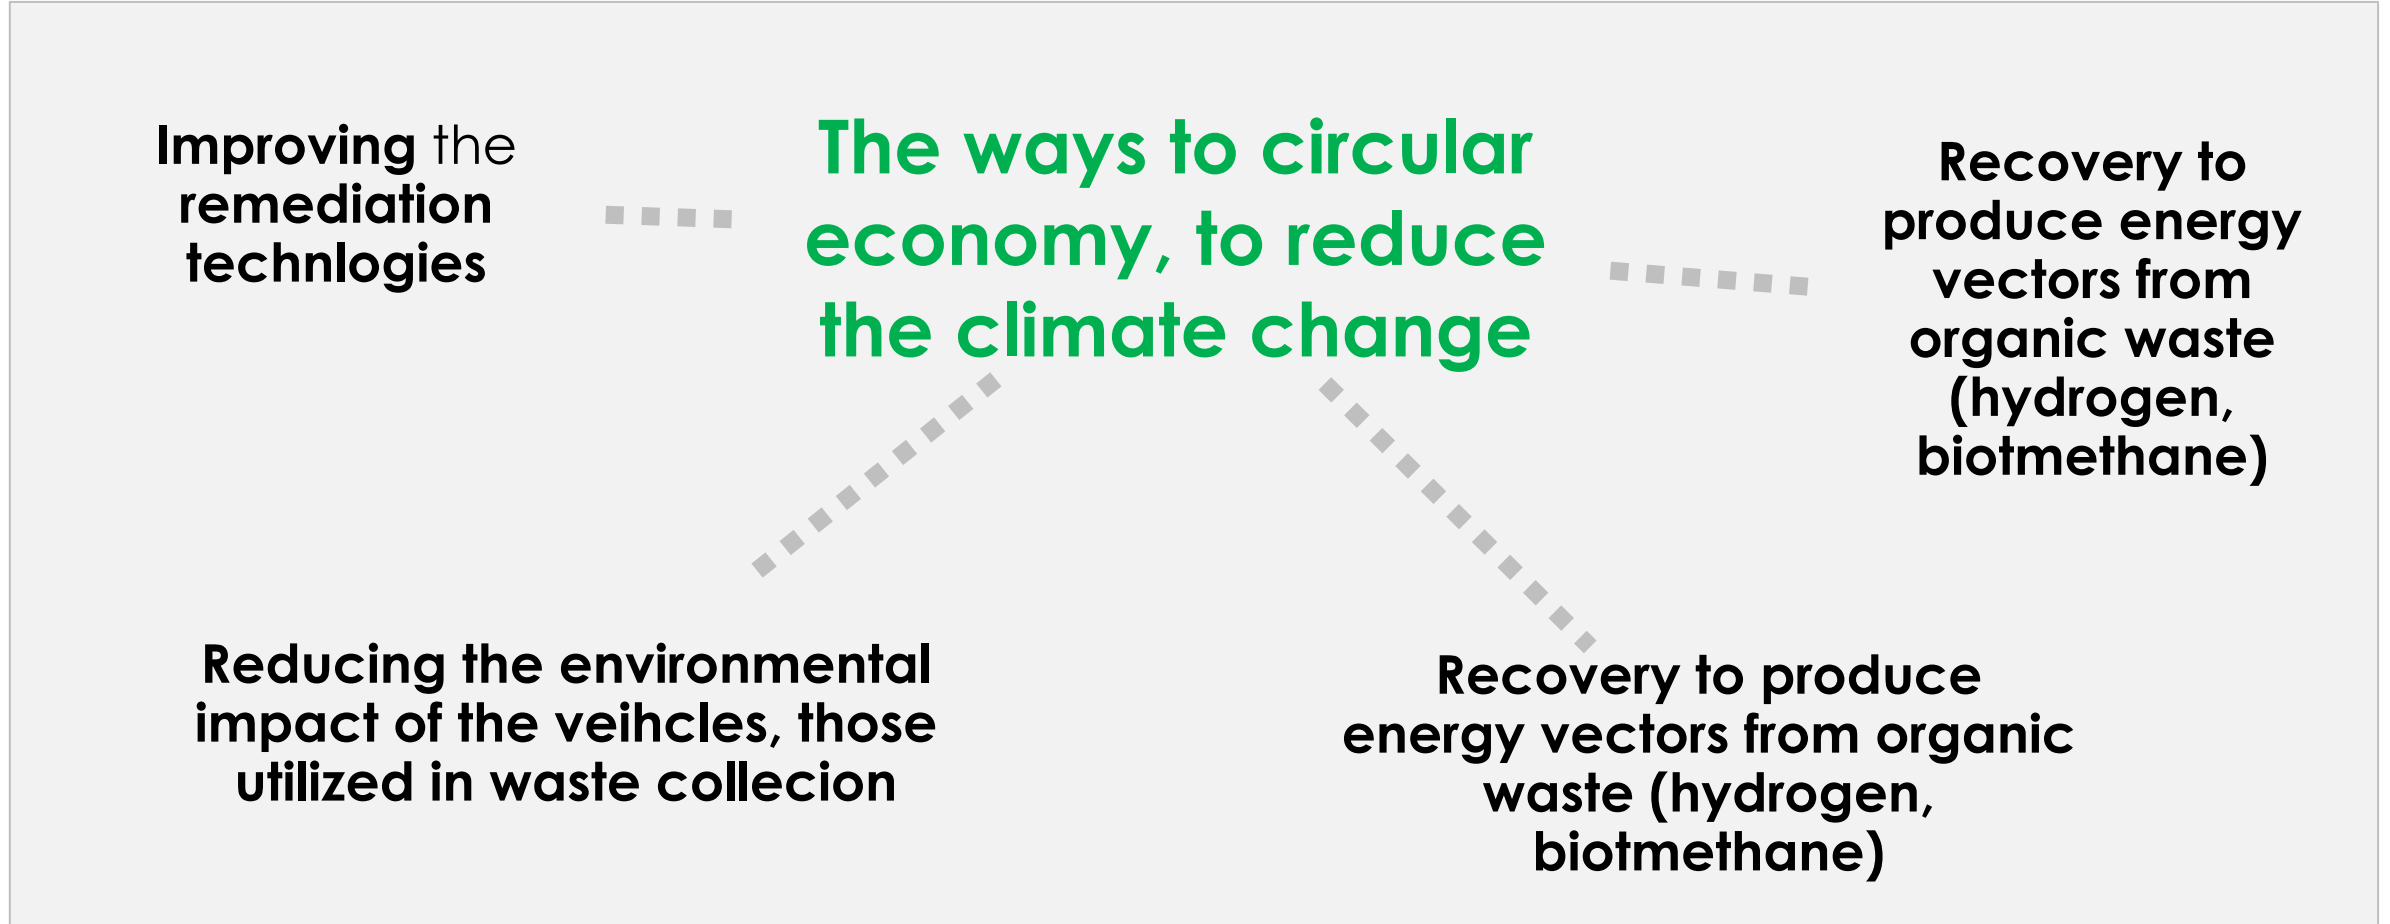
Improving the remediation technlogies

The ways to circular economy, to reduce the climate change

Recovery to produce energy vectors from organic waste (hydrogen, biotmethane)

Reducing the environmental impact of the veihcles, those utilized in waste collecion

Recovery to produce energy vectors from organic waste (hydrogen, biotmethane)